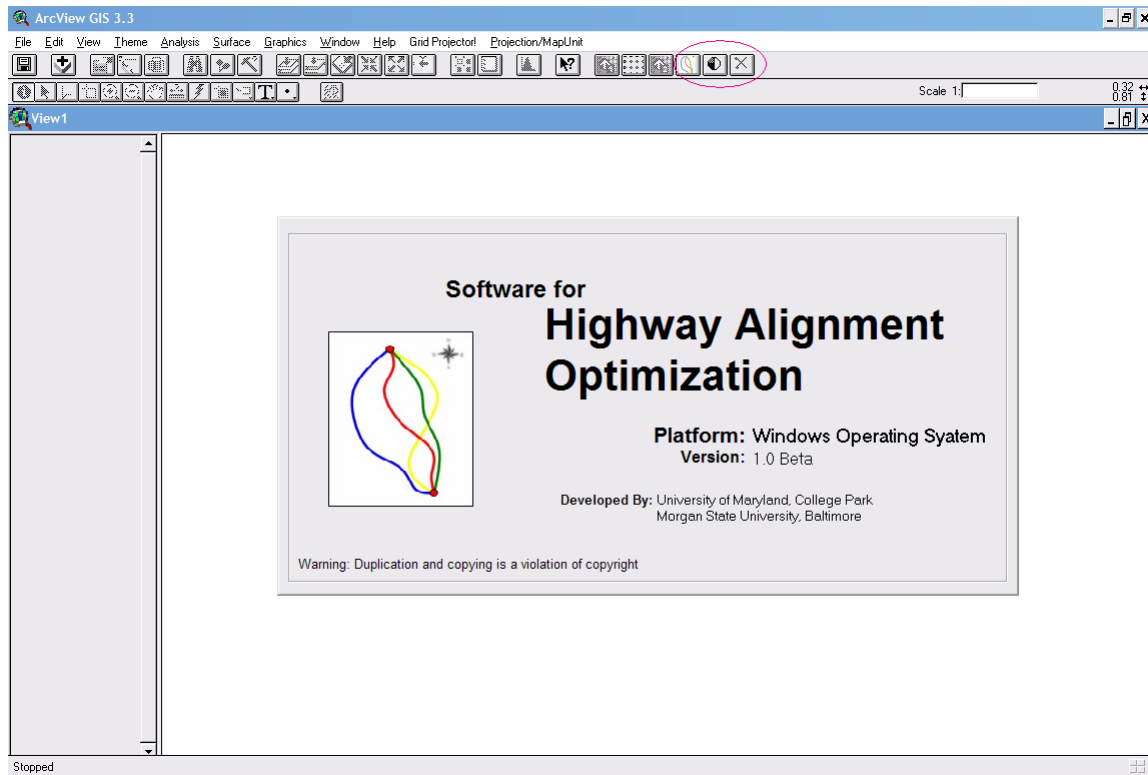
ArcView GIS 3.3

File Edit View Theme Analysis Surface Graphics Window Help Grid Projector! Projection/MapUnit

Scale 1:

0.32
0.81

View1

Software for
Highway Alignment Optimization

Platform: Windows Operating Syatem
Version: 1.0 Beta

Developed By: University of Maryland, College Park
Morgan State University, Baltimore

Warning: Duplication and copying is a violation of copyright

Stopped